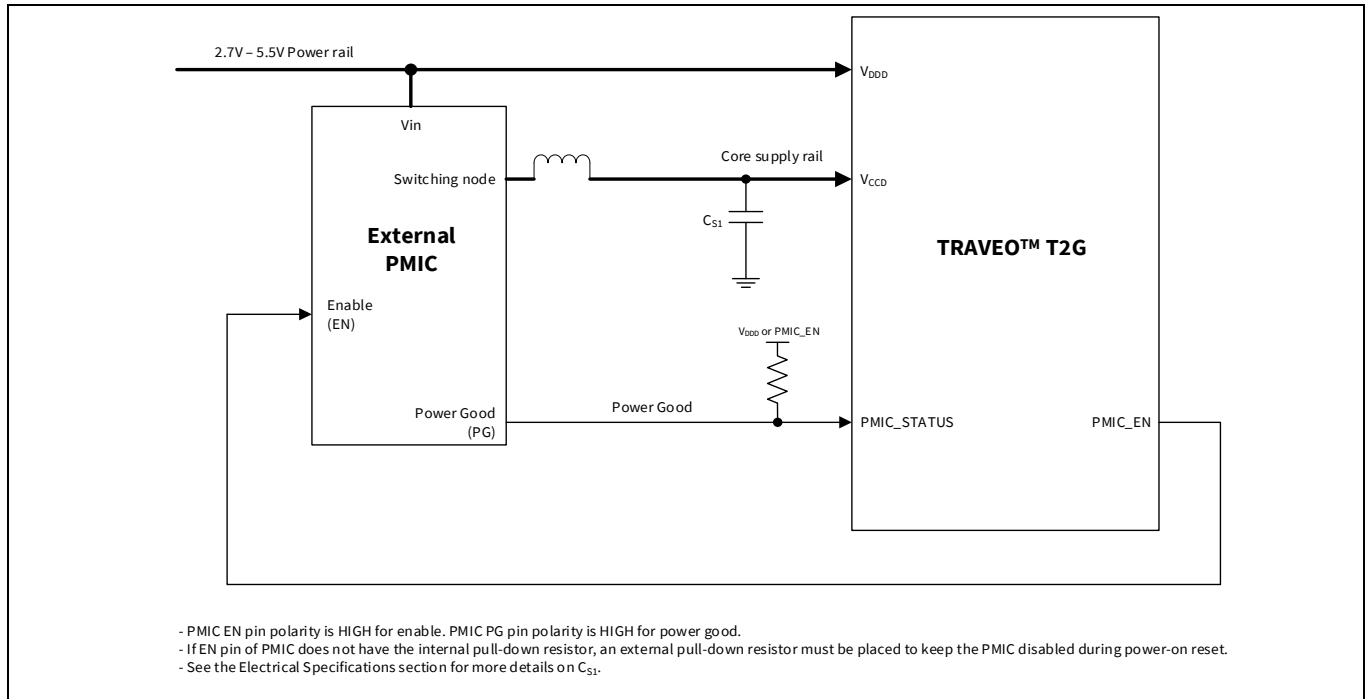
2.7V – 5.5V Power rail

$V_{DDD}$

Vin

Switching node

Core supply rail

$V_{CCD}$

$C_{S1}$

External PMIC

TRAVEO™ T2G

Enable (EN)

$V_{DDD}$ or PMIC_EN

Power Good (PG)

Power Good

PMIC_STATUS

PMIC_EN

- PMIC EN pin polarity is HIGH for enable. PMIC PG pin polarity is HIGH for power good.
- If EN pin of PMIC does not have the internal pull-down resistor, an external pull-down resistor must be placed to keep the PMIC disabled during power-on reset.
- See the Electrical Specifications section for more details on $C_{S1}$.